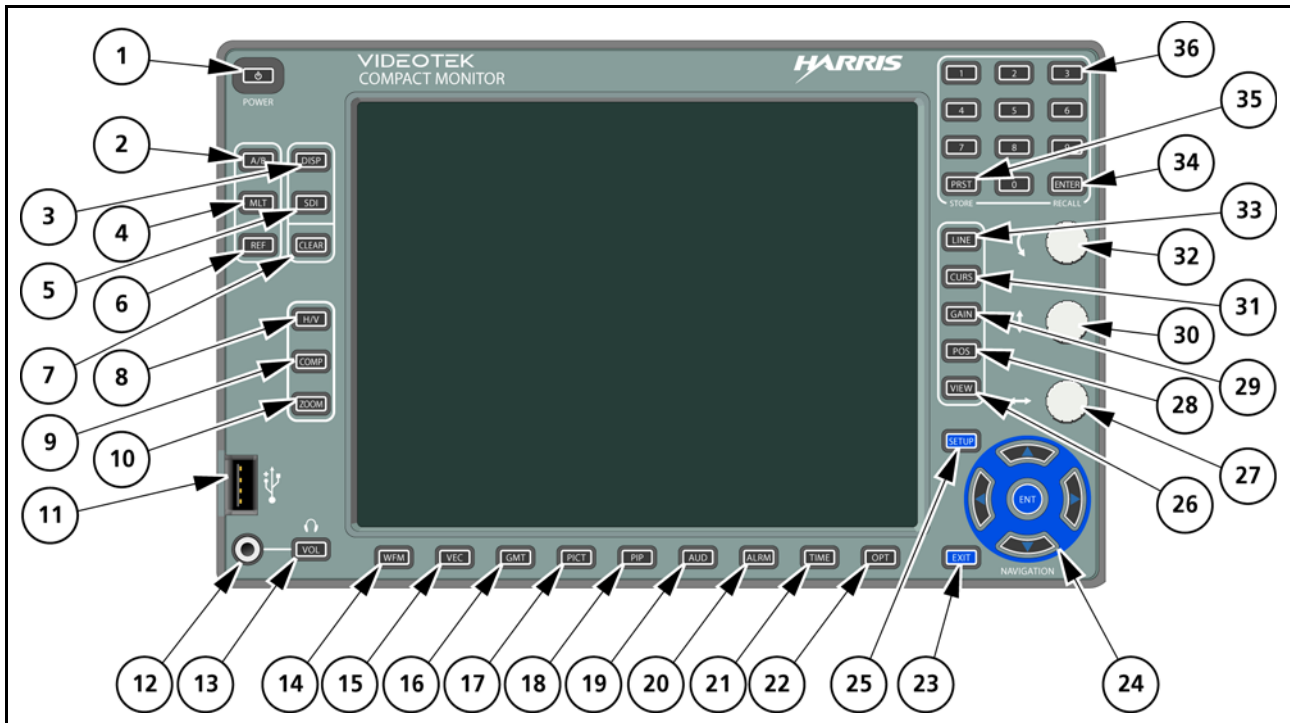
1
POWER
VIDEOTEK
COMPACT MONITOR
HARRIS
36
1 2 3
4 5 6
7 8 9
PRST 0 ENTER
STORE RECALL
35
34
2
A/B
DISP
3
MLT
SDI
4
5
REF
CLEAR
6
7
H/V
8
COMP
9
ZOOM
10
33
LINE
32
CURS
31
GAIN
30
29
POS
28
VIEW
27
26
SETUP
ENT
NAVIGATION
11
12
VOL
13
WFM VEC GMT PICT PIP AUD ALRM TIME OPT
EXIT
14 15 16 17 18 19 20 21 22 25 23 24